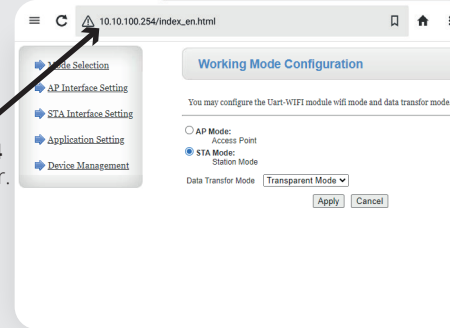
10.10.100.254/index_en.html

Mode Selection
AP Interface Setting
STA Interface Setting
Application Setting
Device Management

Working Mode Configuration

You may configure the Uart-WIFI module wifi mode and data transfor mode

AP Mode:
Access Point
STA Mode:
Station Mode

Data Transfor Mode Transparent Mode

Apply Cancel